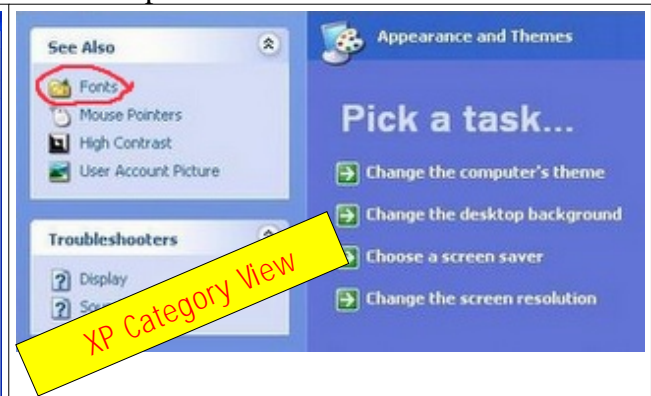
See Also

Fonts
Mouse Pointers
High Contrast
User Account Picture

Troubleshooters

Display
So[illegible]

Appearance and Themes

Pick a task...

Change the computer's theme
Change the desktop background
Choose a screen saver
Change the screen resolution

XP Category View